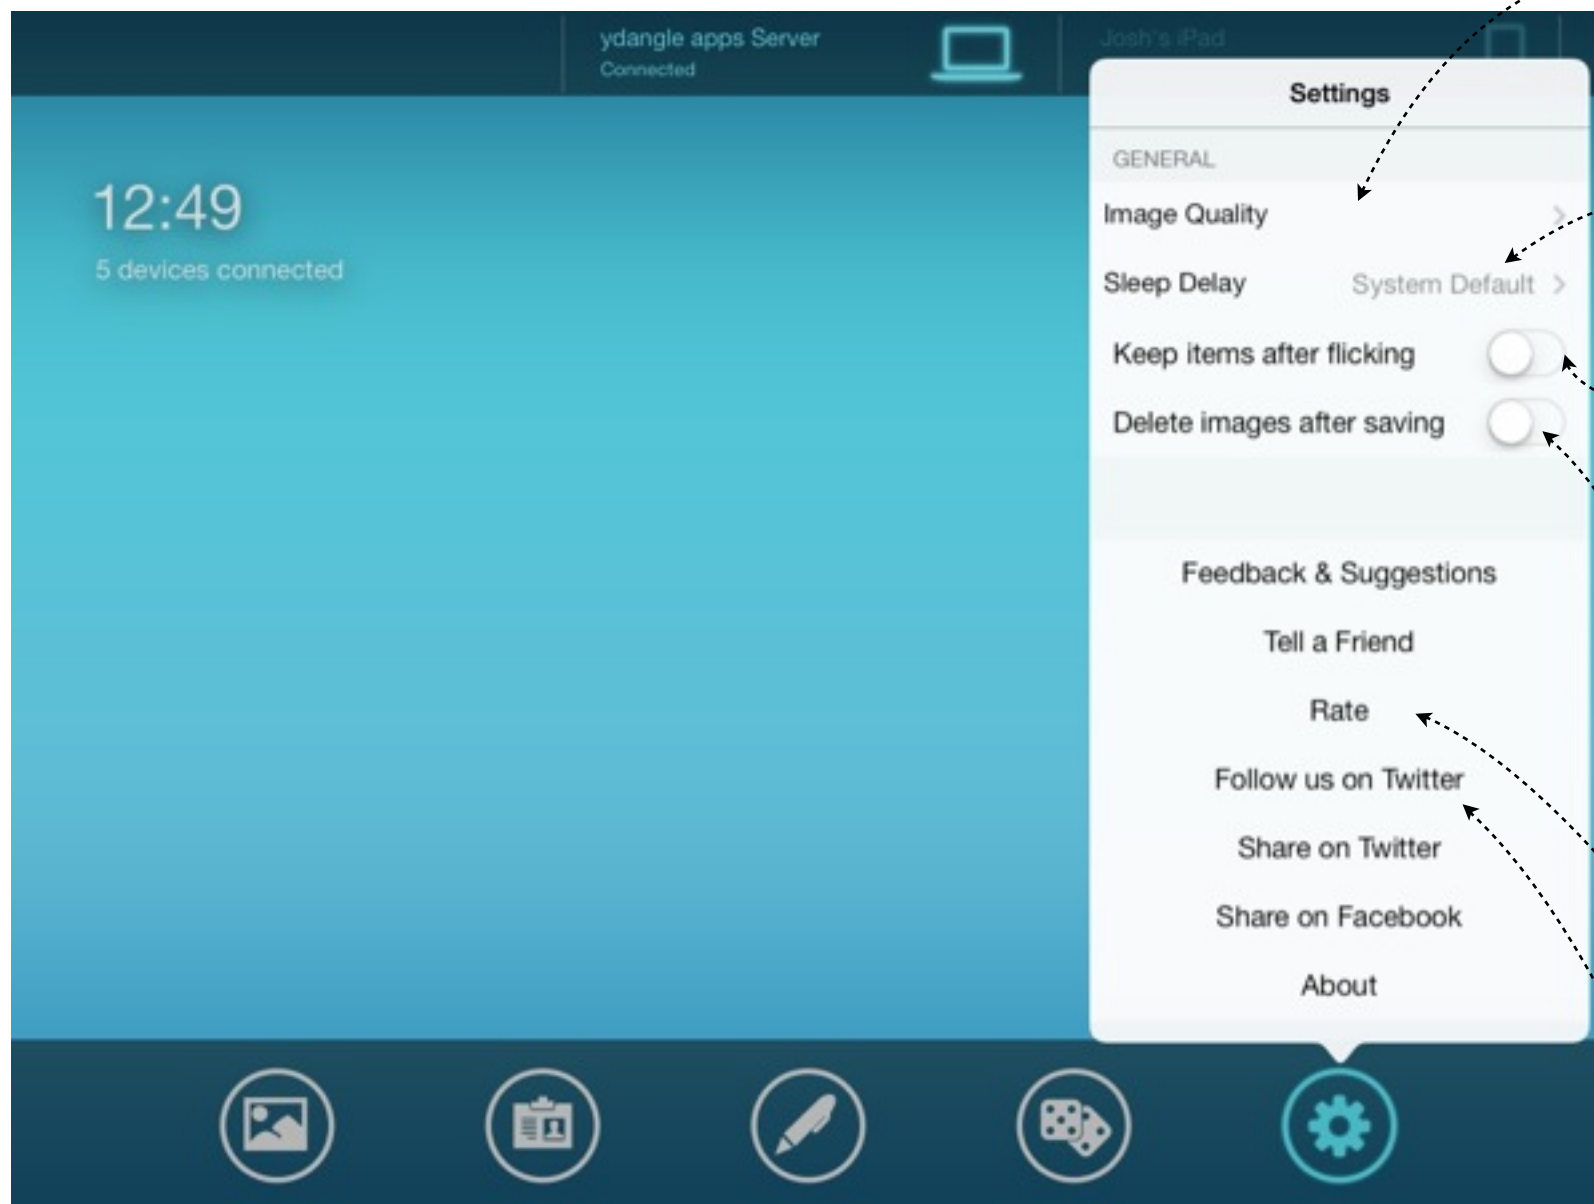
ydangle apps Server
Connected

Josh's iPad

12:49
5 devices connected

Settings

GENERAL

Image Quality

Sleep Delay System Default

Keep items after flicking

Delete images after saving

Feedback & Suggestions

Tell a Friend

Rate

Follow us on Twitter

Share on Twitter

Share on Facebook

About